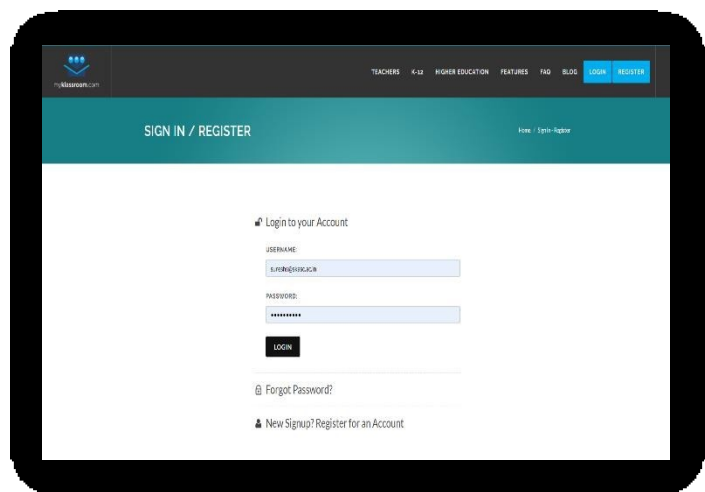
myklassroom.com

TEACHERS K-12 HIGHER EDUCATION FEATURES FAQ BLOG LOGIN REGISTER

SIGN IN / REGISTER

Home / Signin-Register

Login to your Account

USERNAME:

s.reshi@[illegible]

PASSWORD:

••••••••••

LOGIN

Forgot Password?

New Signup? Register for an Account